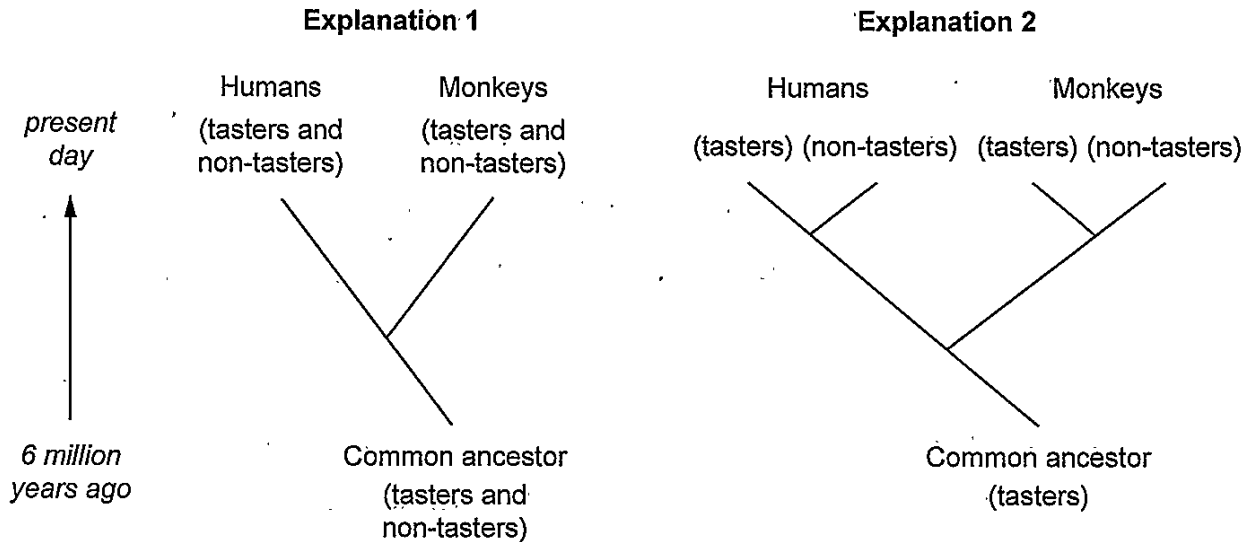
Explanation 1

Explanation 2

present day

6 million years ago

Humans (tasters and non-tasters)

Monkeys (tasters and non-tasters)

Common ancestor (tasters and non-tasters)

Humans

(tasters) (non-tasters)

Monkeys

(tasters) (non-tasters)

Common ancestor (tasters)